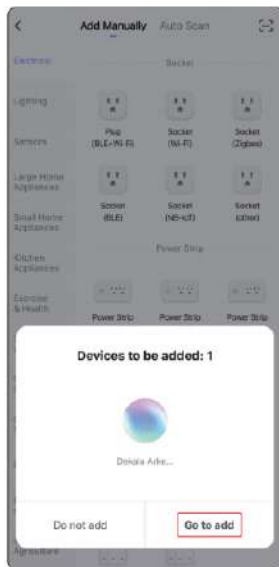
Add Manually Auto Scan

Electrical

Socket

Lighting

Plug (BLE+Wi-Fi)

Socket (Wi-Fi)

Socket (Zigbee)

Sensors

Large Home Appliances

Socket (BLE)

Socket (NB-IoT)

Socket (other)

Small Home Appliances

Kitchen Appliances

Power Strip

Exercise & Health

Power Strip

Power Strip

Power Strip

Devices to be added: 1

Dokala Arke...

Do not add

Go to add

Agriculture